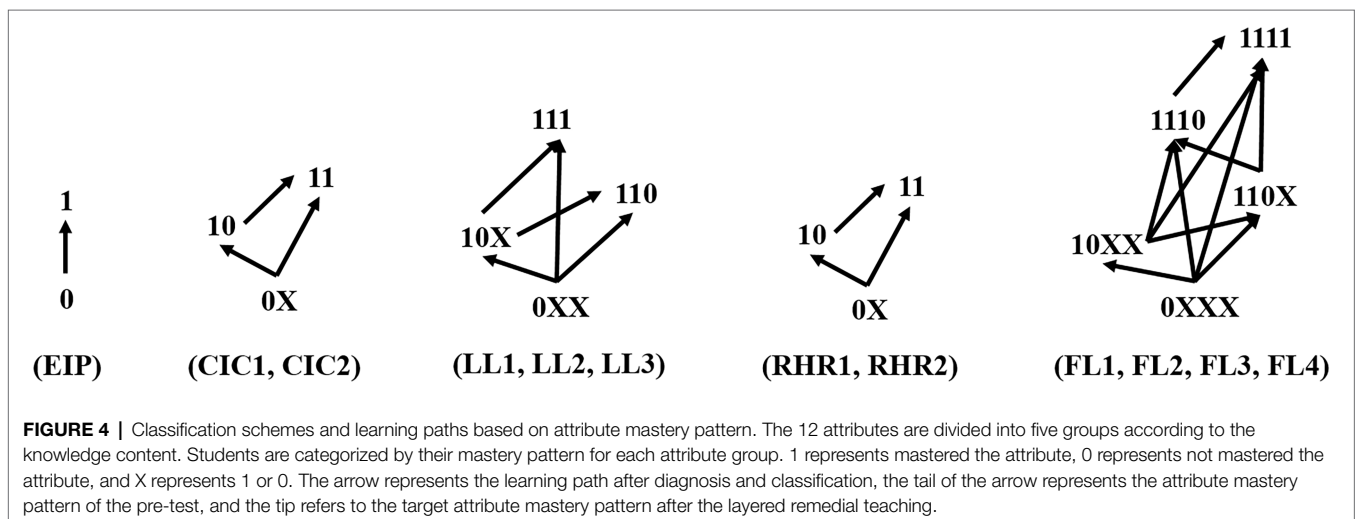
1

0

(EIP)

11

10

0X

(CIC1, CIC2)

111

110

10X

0XX

(LL1, LL2, LL3)

11

10

0X

(RHR1, RHR2)

1111

1110

110X

10XX

0XXX

(FL1, FL2, FL3, FL4)

**FIGURE 4 |** Classification schemes and learning paths based on attribute mastery pattern. The 12 attributes are divided into five groups according to the knowledge content. Students are categorized by their mastery pattern for each attribute group. 1 represents mastered the attribute, 0 represents not mastered the attribute, and X represents 1 or 0. The arrow represents the learning path after diagnosis and classification, the tail of the arrow represents the attribute mastery pattern of the pre-test, and the tip refers to the target attribute mastery pattern after the layered remedial teaching.